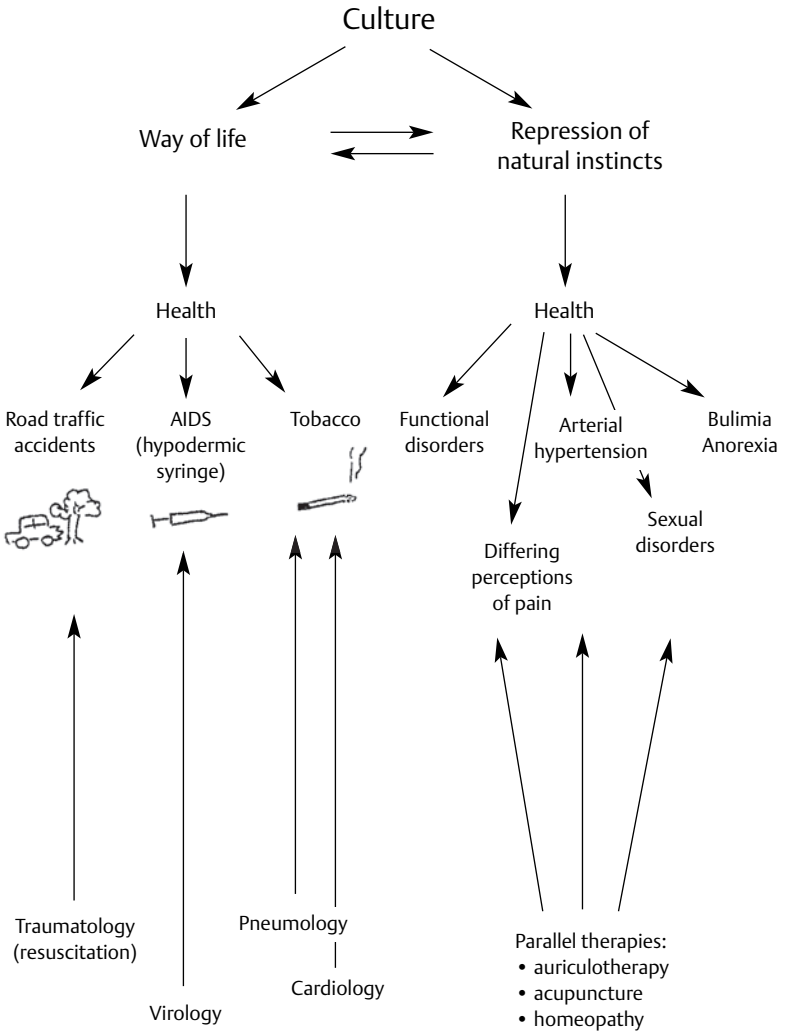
Culture

Way of life

Repression of natural instincts

Health

Health

Road traffic accidents

AIDS (hypodermic syringe)

Tobacco

Functional disorders

Arterial hypertension

Bulimia Anorexia

Sexual disorders

Differing perceptions of pain

Traumatology (resuscitation)

Pneumology

Cardiology

Virology

Parallel therapies:
• auriculotherapy
• acupuncture
• homeopathy